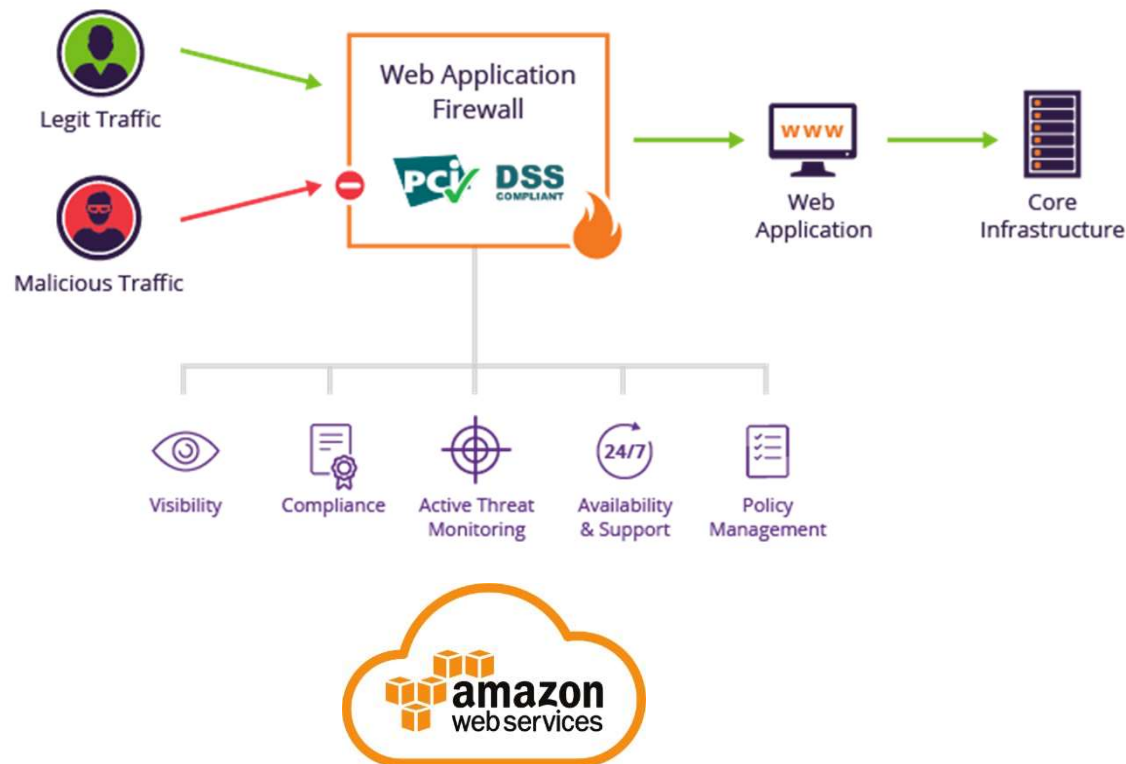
Legit Traffic

Malicious Traffic

Web Application Firewall

PCI DSS COMPLIANT

WWW

Web Application

Core Infrastructure

Visibility

Compliance

Active Threat Monitoring

24/7

Availability & Support

Policy Management

amazon webservices